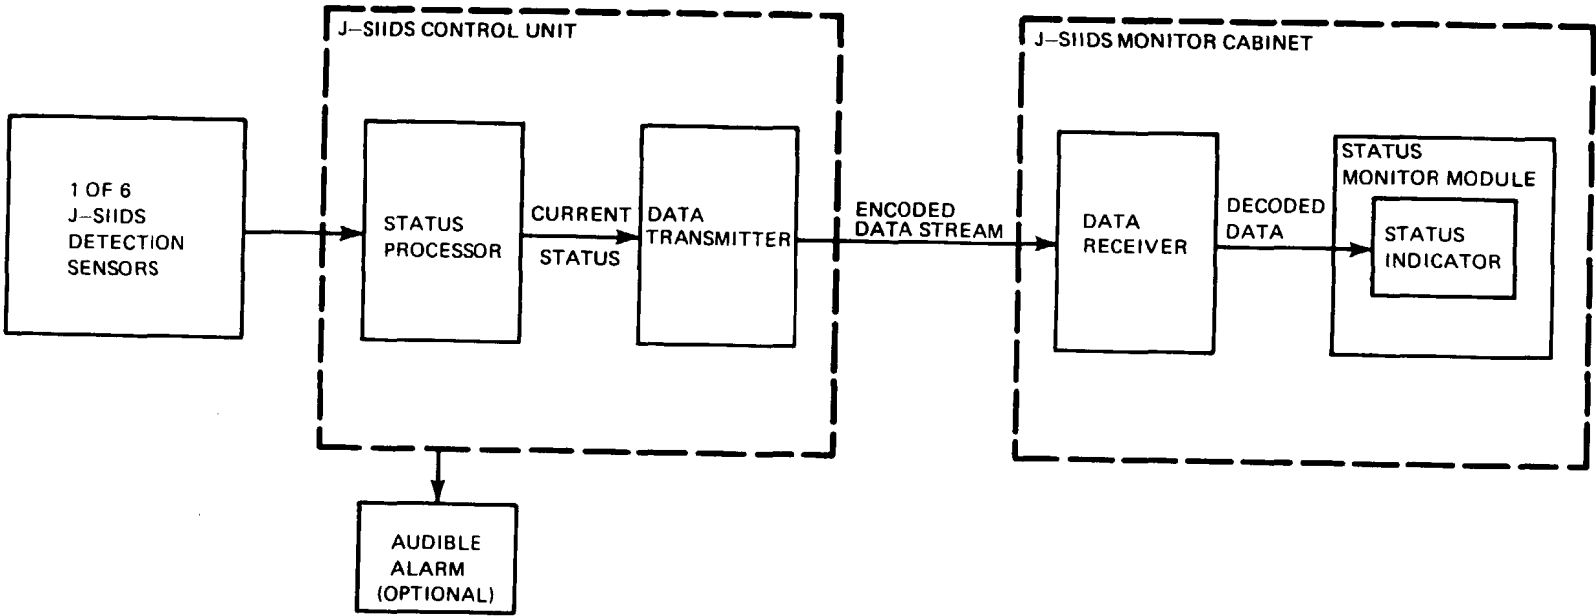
J–SIIDS CONTROL UNIT

J–SIIDS MONITOR CABINET

1 OF 6
J–SIIDS
DETECTION
SENSORS

STATUS
PROCESSOR

CURRENT
STATUS

DATA
TRANSMITTER

ENCODED
DATA STREAM

DATA
RECEIVER

DECODED
DATA

STATUS
MONITOR MODULE

STATUS
INDICATOR

AUDIBLE
ALARM
(OPTIONAL)